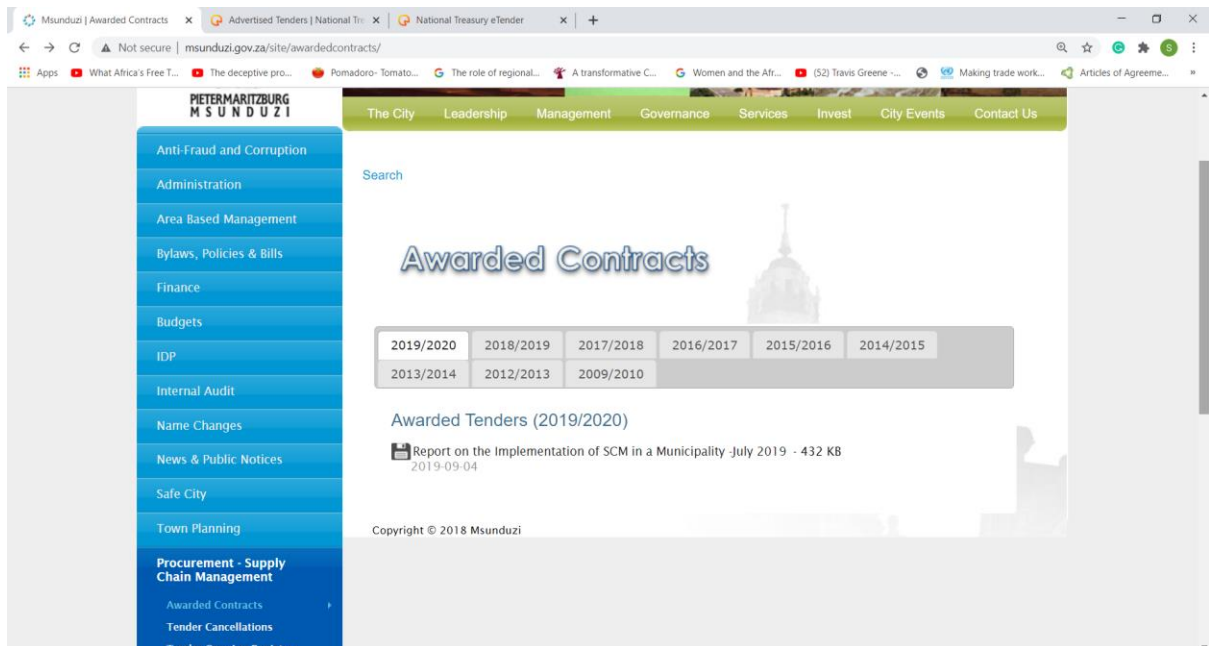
Msunduzi | Awarded Contracts × Advertised Tenders | National Tre × National Treasury eTender × +

Not secure | msunduzi.gov.za/site/awardedcontracts/

Apps What Africa's Free T... The deceptive pro... Pomadoro- Tomato... The role of regional... A transformative C... Women and the Afr... (52) Travis Greene -... Making trade work... Articles of Agreeme...

PIETERMARITZBURG MSUNDUZI

The City Leadership Management Governance Services Invest City Events Contact Us

Anti-Fraud and Corruption
Administration
Area Based Management
Bylaws, Policies & Bills
Finance
Budgets
IDP
Internal Audit
Name Changes
News & Public Notices
Safe City
Town Planning
Procurement - Supply Chain Management
Awarded Contracts
Tender Cancellations

Search

Awarded Contracts

| 2019/2020 | 2018/2019 | 2017/2018 | 2016/2017 | 2015/2016 | 2014/2015 |
|---|---|---|---|---|---|
| 2013/2014 | 2012/2013 | 2009/2010 | | | |

Awarded Tenders (2019/2020)

Report on the Implementation of SCM in a Municipality -July 2019 - 432 KB
2019-09-04

Copyright © 2018 Msunduzi